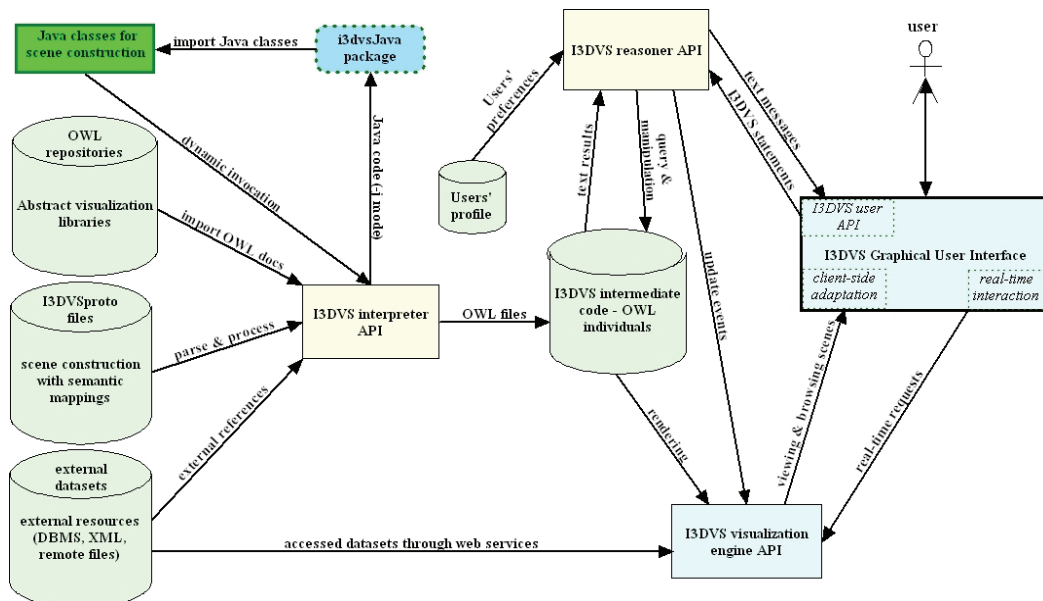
Java classes for scene construction

import Java classes

i3dvsJava package

I3DVS reasoner API

user

Users' preferences

text messages

I3DVS statements

OWL repositories

Abstract visualization libraries

dynamic invocation

Java code (-j mode)

text results

query & manipulation

Users' profile

I3DVS user API

I3DVS Graphical User Interface

client-side adaptation

real-time interaction

import OWL docs

I3DVSproto files

scene construction with semantic mappings

parse & process

I3DVS interpreter API

OWL files

I3DVS intermediate code - OWL individuals

update events

external references

external datasets

external resources (DBMS, XML, remote files)

rendering

viewing & browsing scenes

real-time requests

accessed datasets through web services

I3DVS visualization engine API